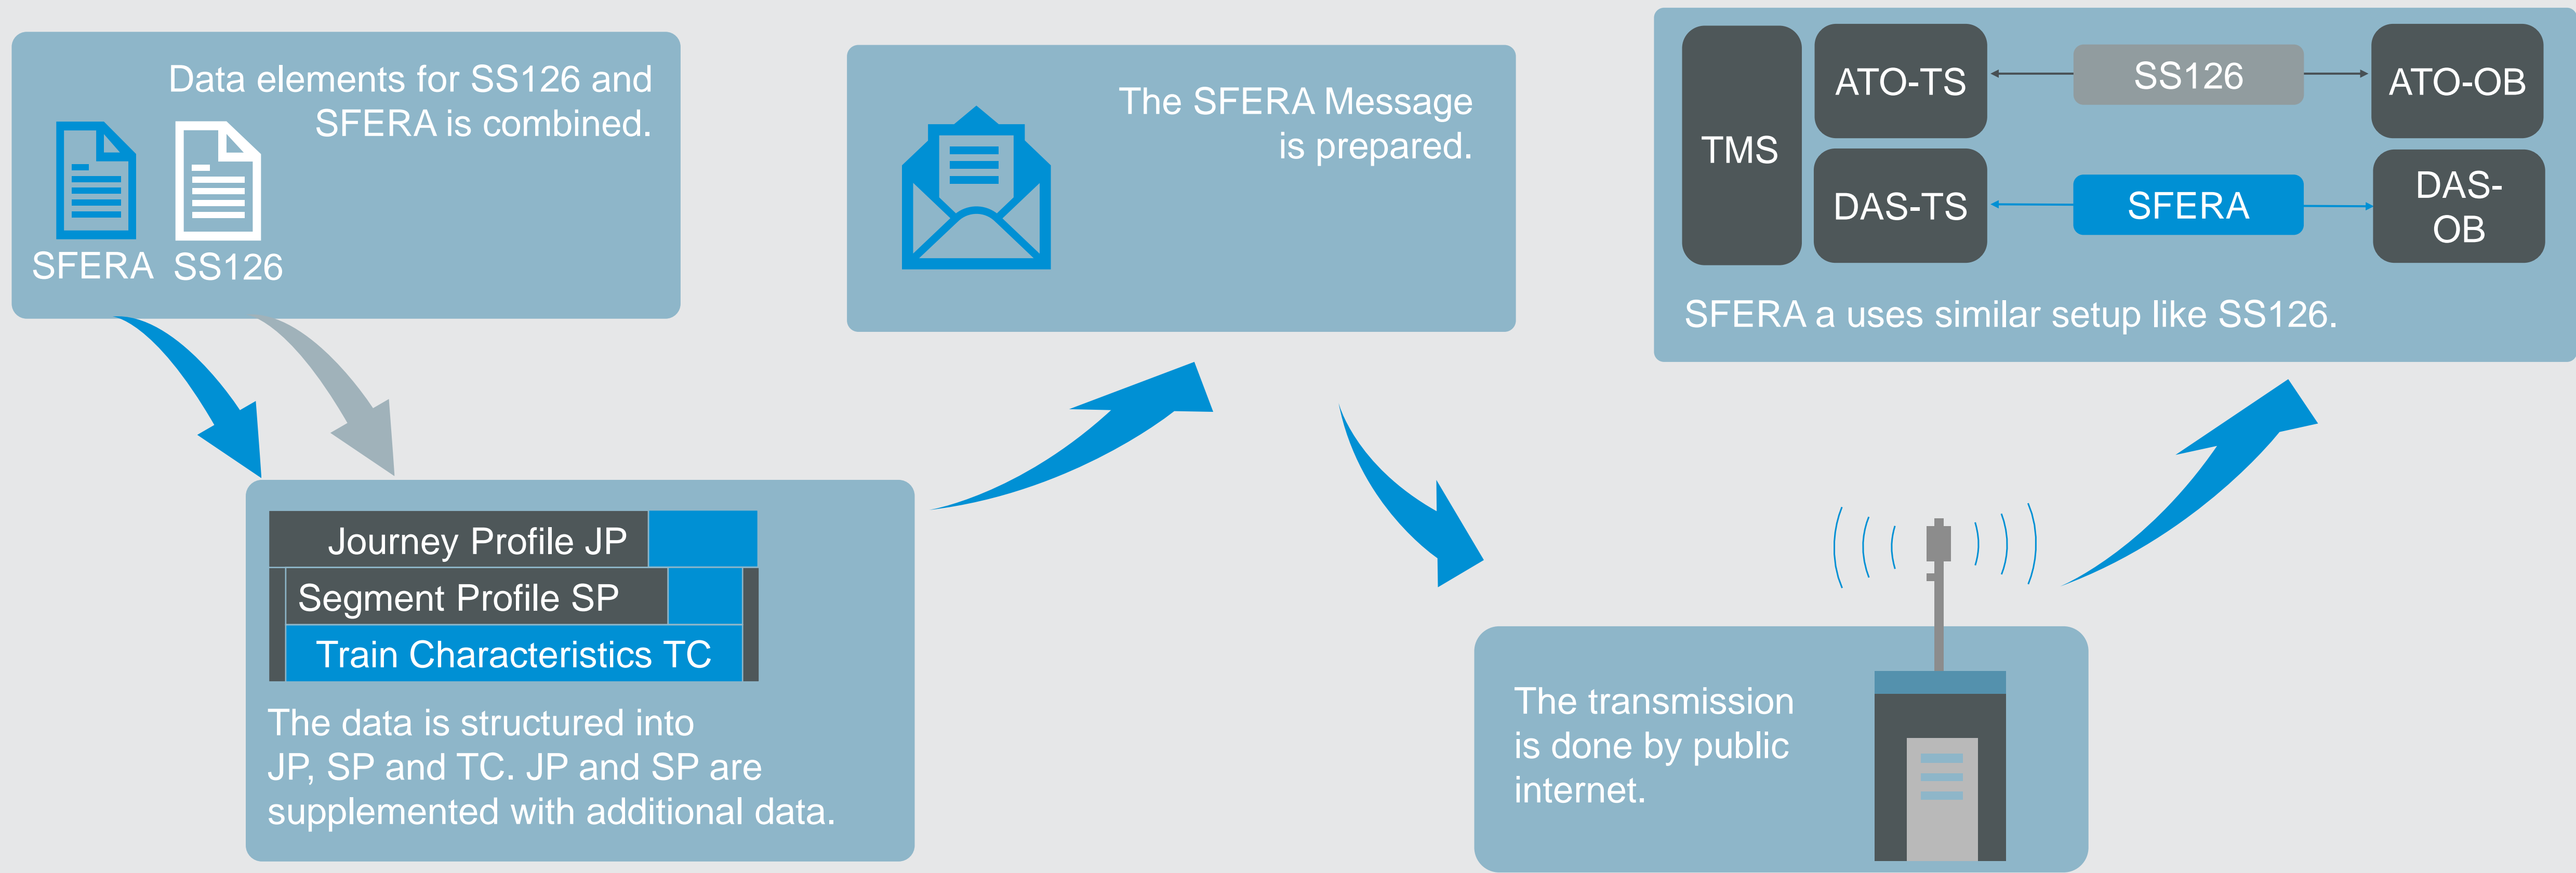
Data elements for SS126 and SFERA is combined.

SFERA SS126

Journey Profile JP
Segment Profile SP
Train Characteristics TC

The data is structured into JP, SP and TC. JP and SP are supplemented with additional data.

The SFERA Message is prepared.

The transmission is done by public internet.

TMS
ATO-TS
SS126
ATO-OB
DAS-TS
SFERA
DAS-OB

SFERA a uses similar setup like SS126.